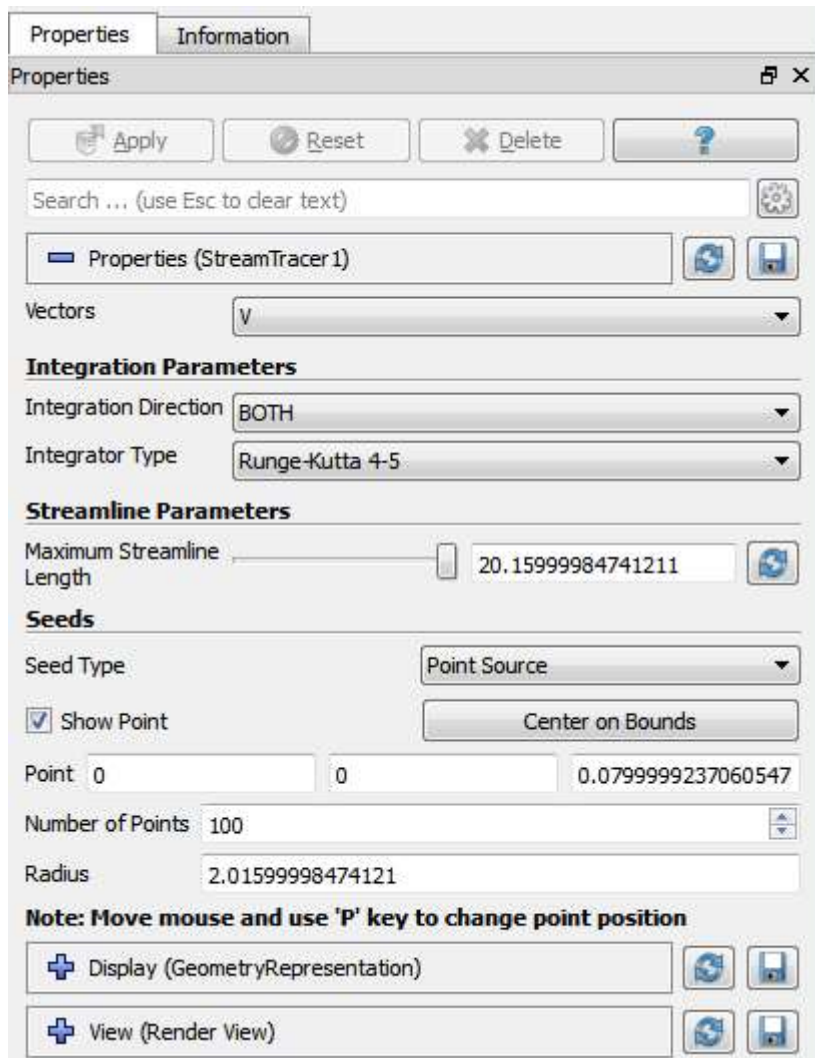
Properties Information

Properties

Apply Reset Delete ?

Search ... (use Esc to clear text)

Properties (StreamTracer1)

Vectors V

**Integration Parameters**

Integration Direction BOTH

Integrator Type Runge-Kutta 4-5

**Streamline Parameters**

Maximum Streamline Length 20.15999984741211

**Seeds**

Seed Type Point Source

Show Point Center on Bounds

Point 0 0 0.0799999237060547

Number of Points 100

Radius 2.01599998474121

**Note: Move mouse and use 'P' key to change point position**

Display (GeometryRepresentation)

View (Render View)